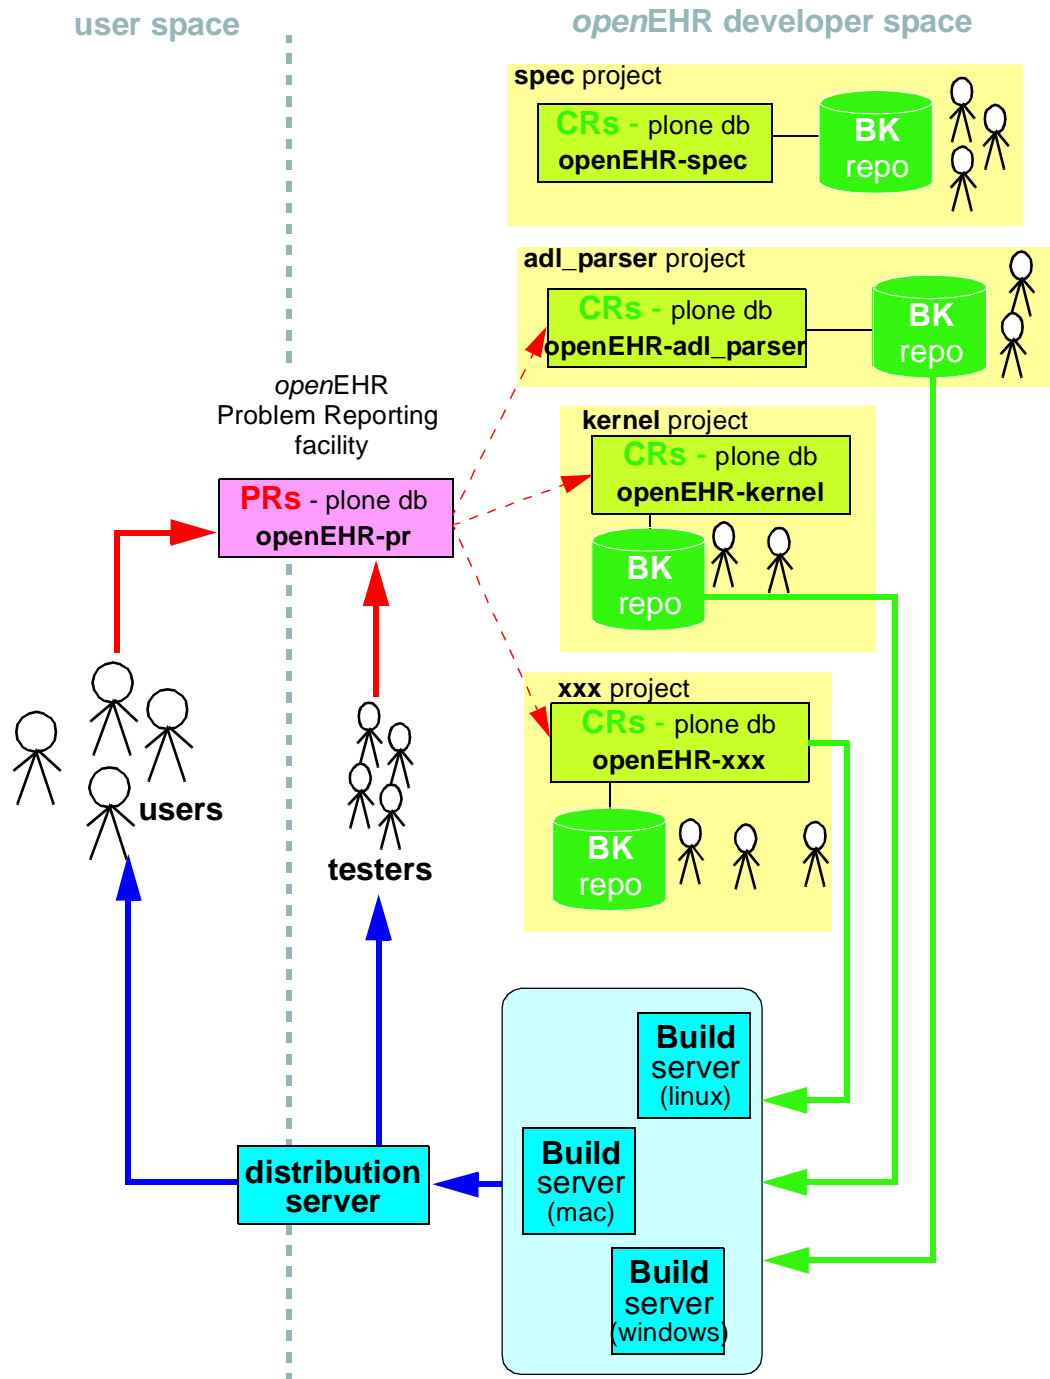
user space

openEHR developer space

spec project

CRs - plone db
openEHR-spec

BK
repo

adl_parser project

CRs - plone db
openEHR-adl_parser

BK
repo

openEHR
Problem Reporting
facility

kernel project

CRs - plone db
openEHR-kernel

PRs - plone db
openEHR-pr

BK
repo

xxx project

CRs - plone db
openEHR-xxx

users

testers

BK
repo

Build
server
(linux)

Build
server
(mac)

distribution
server

Build
server
(windows)